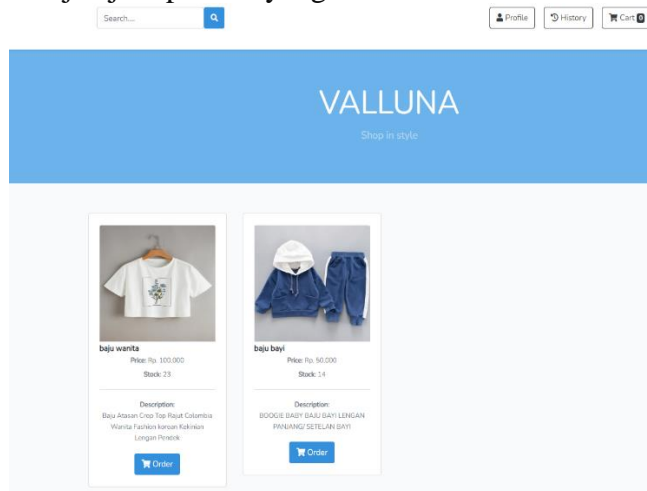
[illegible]

Search...

Profile

History

Cart 0

VALLUNA

Shop in style

baju wanita

Price: Rp. 100.000

Stock: 23

Description:

Baju Atasan Crop Top Rajut Colombia Wanita Fashion korean Kekinian Lengan Pendek

Order

baju bayi

Price: Rp. 50.000

Stock: 14

Description:

BOOGIE BABY BAJU BAYI LENGAN PANJANG/ SETELAN BAYI

Order